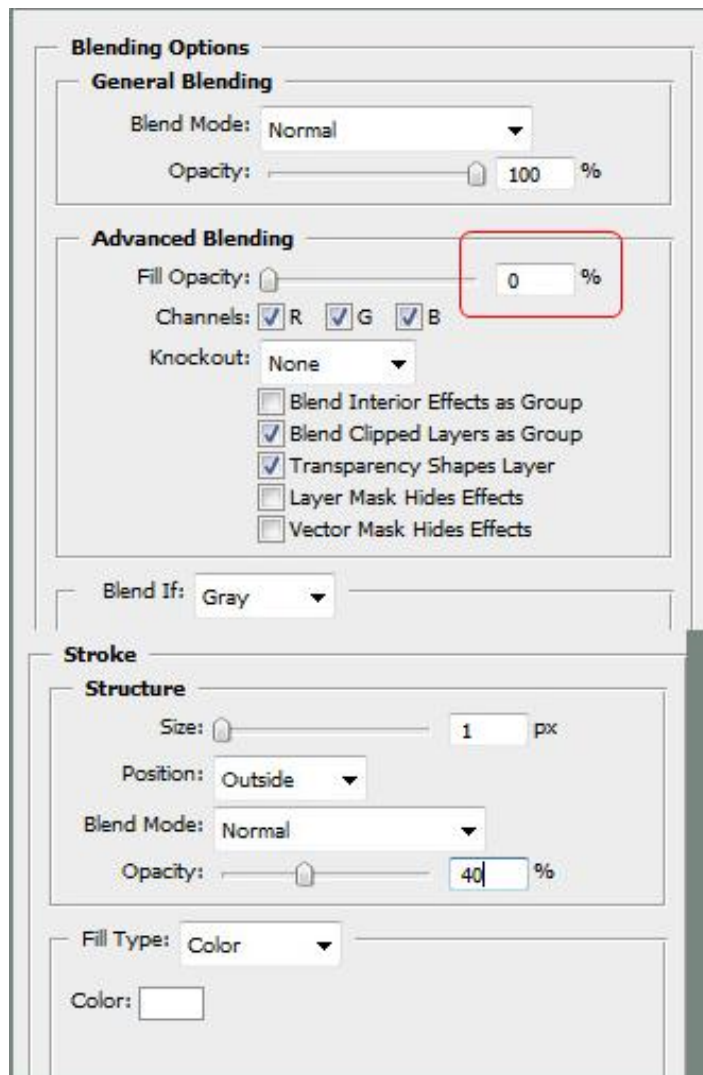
Blending Options

General Blending

Blend Mode: Normal

Opacity: 100 %

Advanced Blending

Fill Opacity: 0 %

Channels: R G B

Knockout: None

Blend Interior Effects as Group

Blend Clipped Layers as Group

Transparency Shapes Layer

Layer Mask Hides Effects

Vector Mask Hides Effects

Blend If: Gray

Stroke

Structure

Size: 1 px

Position: Outside

Blend Mode: Normal

Opacity: 40 %

Fill Type: Color

Color: